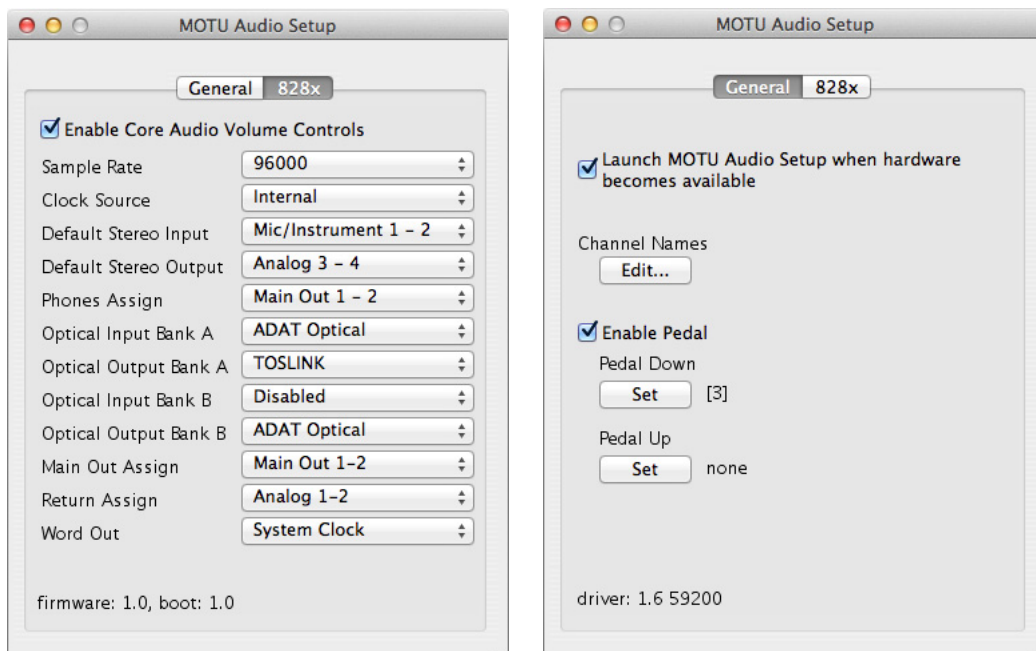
MOTU Audio Setup

General 828x

Enable Core Audio Volume Controls

| | |
|---|---|
| Sample Rate | 96000 |
| Clock Source | Internal |
| Default Stereo Input | Mic/Instrument 1 - 2 |
| Default Stereo Output | Analog 3 - 4 |
| Phones Assign | Main Out 1 - 2 |
| Optical Input Bank A | ADAT Optical |
| Optical Output Bank A | TOSLINK |
| Optical Input Bank B | Disabled |
| Optical Output Bank B | ADAT Optical |
| Main Out Assign | Main Out 1-2 |
| Return Assign | Analog 1-2 |
| Word Out | System Clock |

firmware: 1.0, boot: 1.0

MOTU Audio Setup

General 828x

Launch MOTU Audio Setup when hardware becomes available

Channel Names

Edit...

Enable Pedal

Pedal Down

Set [3]

Pedal Up

Set none

driver: 1.6 59200